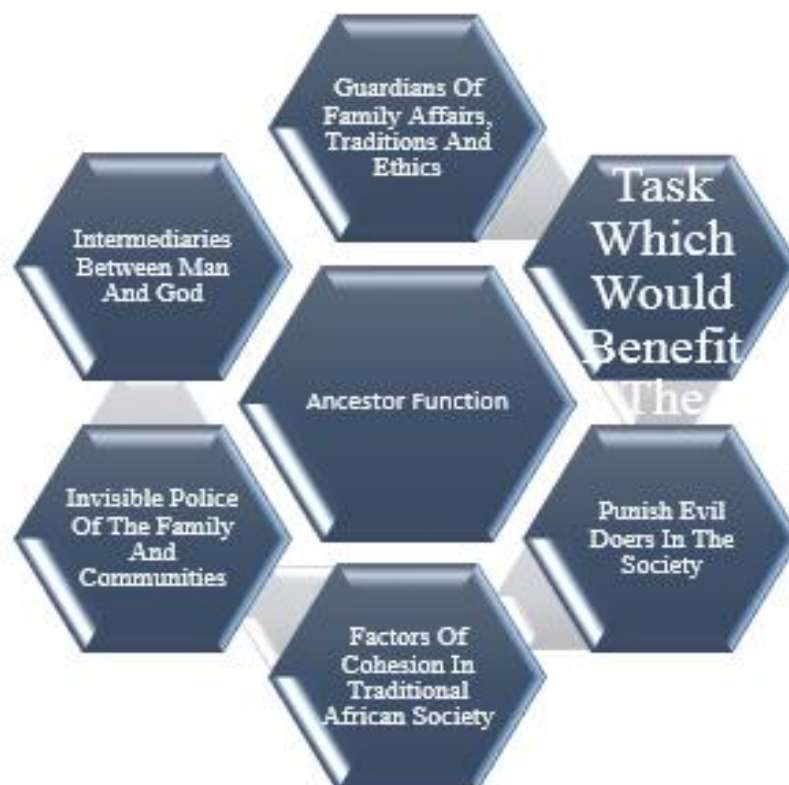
Guardians Of Family Affairs, Traditions And Ethics

Task Which Would Benefit The

Intermediaries Between Man And God

Ancestor Function

Invisible Police Of The Family And Communities

Punish Evil Doers In The Society

Factors Of Cohesion In Traditional African Society